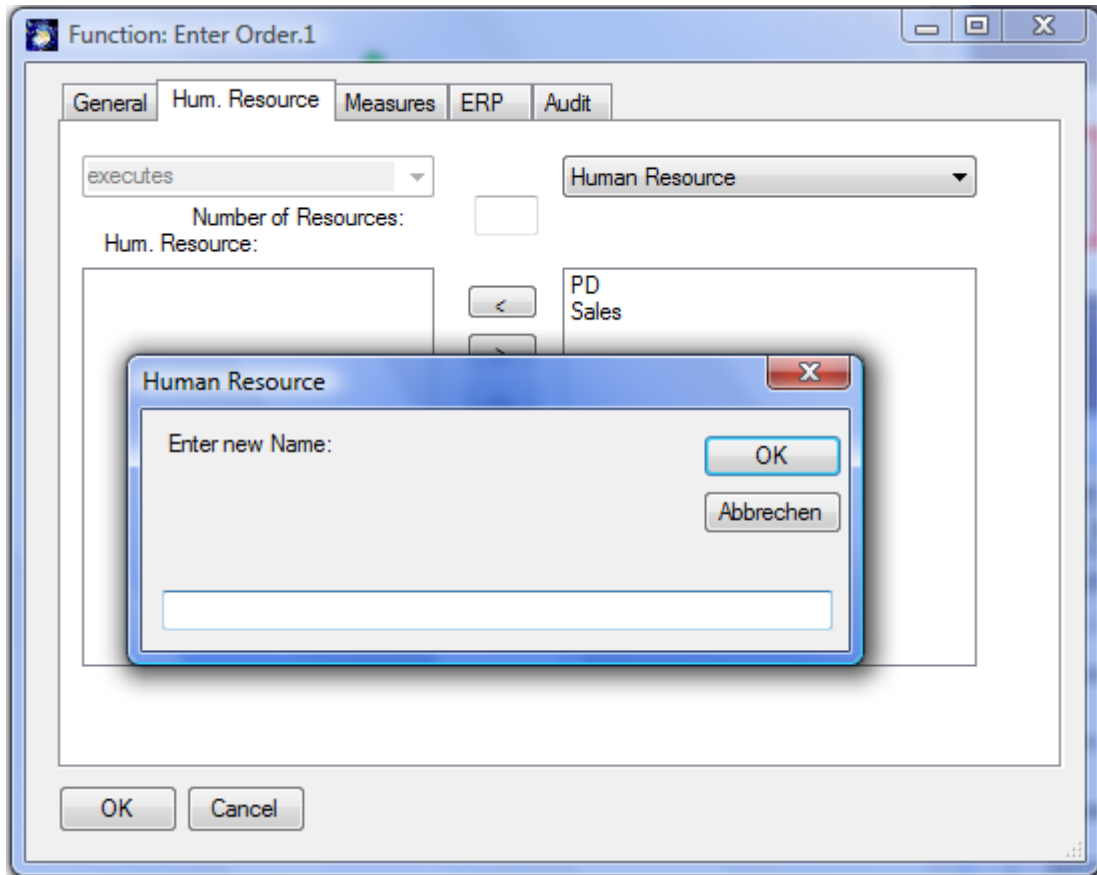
Function: Enter Order.1

General | Hum. Resource | Measures | ERP | Audit

executes

Human Resource

Number of Resources:

Hum. Resource:

<

PD
Sales

Human Resource

Enter new Name:

OK

Abbrechen

OK

Cancel